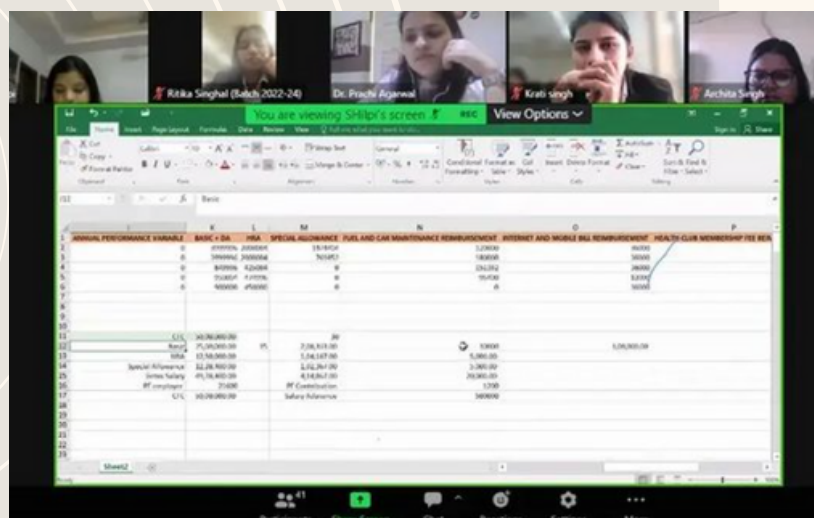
Ritika Singhal (Batch 2022-24)

Dr. Prachi Agarwal

Krati singh

Archita Singh

You are viewing SHilpi's screen

REC

View Options

File Home Insert Page Layout Formulas Data Review View

Cut Copy Format Painter

Wrap Text

Merge & Center

General

Conditional Formatting

Format as Table

Cell Styles

Insert Delete Format

AutoSum Fill Clear

Sort & Filter

Find & Select

Clipboard Font Alignment Number Styles Cells Editing

Basic

| | J | K | L | M | N | O | P |
|---|---|---|---|---|---|---|---|
| 1 | ANNUAL PERFORMANCE VARIABLE | BASIC + DA | HRA | SPECIAL ALLOWANCE | FUEL AND CAR MAINTENANCE REIMBURSEMENT | INTERNET AND MOBILE BILL REIMBURSEMENT | HEALTH CLUB MEMBERSHIP FEE REI |
| 2 | 0 | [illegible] | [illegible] | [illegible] | 120000 | 46000 | |
| 3 | 0 | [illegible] | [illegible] | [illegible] | 180000 | 50000 | |
| 4 | 0 | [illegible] | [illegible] | 0 | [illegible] | 28000 | |
| 5 | 0 | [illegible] | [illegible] | 0 | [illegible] | 32000 | |
| 6 | 0 | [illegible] | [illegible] | 0 | 0 | 50000 | |
| 11 | CTC | 10,00,000.00 | | 30 | | | |
| 12 | Basic | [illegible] | | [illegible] | 10000 | 1,00,000.00 | |
| 13 | HRA | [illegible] | | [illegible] | 5,000.00 | | |
| 14 | Special Allowance | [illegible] | | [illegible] | 1,000.00 | | |
| 15 | Gross Salary | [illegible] | | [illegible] | 20,000.00 | | |
| 16 | PF employee | 21600 | | PF Contribution | 1200 | | |
| 17 | CTC | 10,00,000.00 | | Salary Allowance | 160000 | | |

Sheet2

41

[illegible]